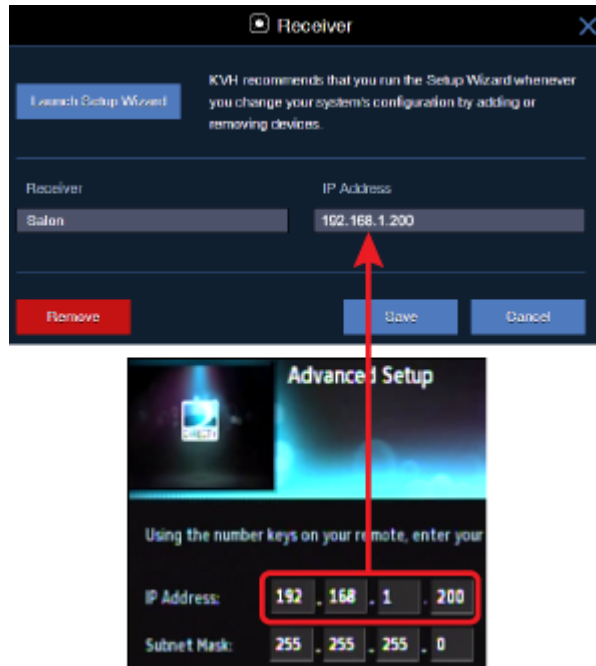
Receiver

Launch Setup Wizard

KVH recommends that you run the Setup Wizard whenever you change your system's configuration by adding or removing devices.

Receiver

Salon

IP Address

192.168.1.200

Remove

Save

Cancel

Advanced Setup

Using the number keys on your remote, enter your

IP Address: 192 . 168 . 1 . 200

Subnet Mask: 255 . 255 . 255 . 0